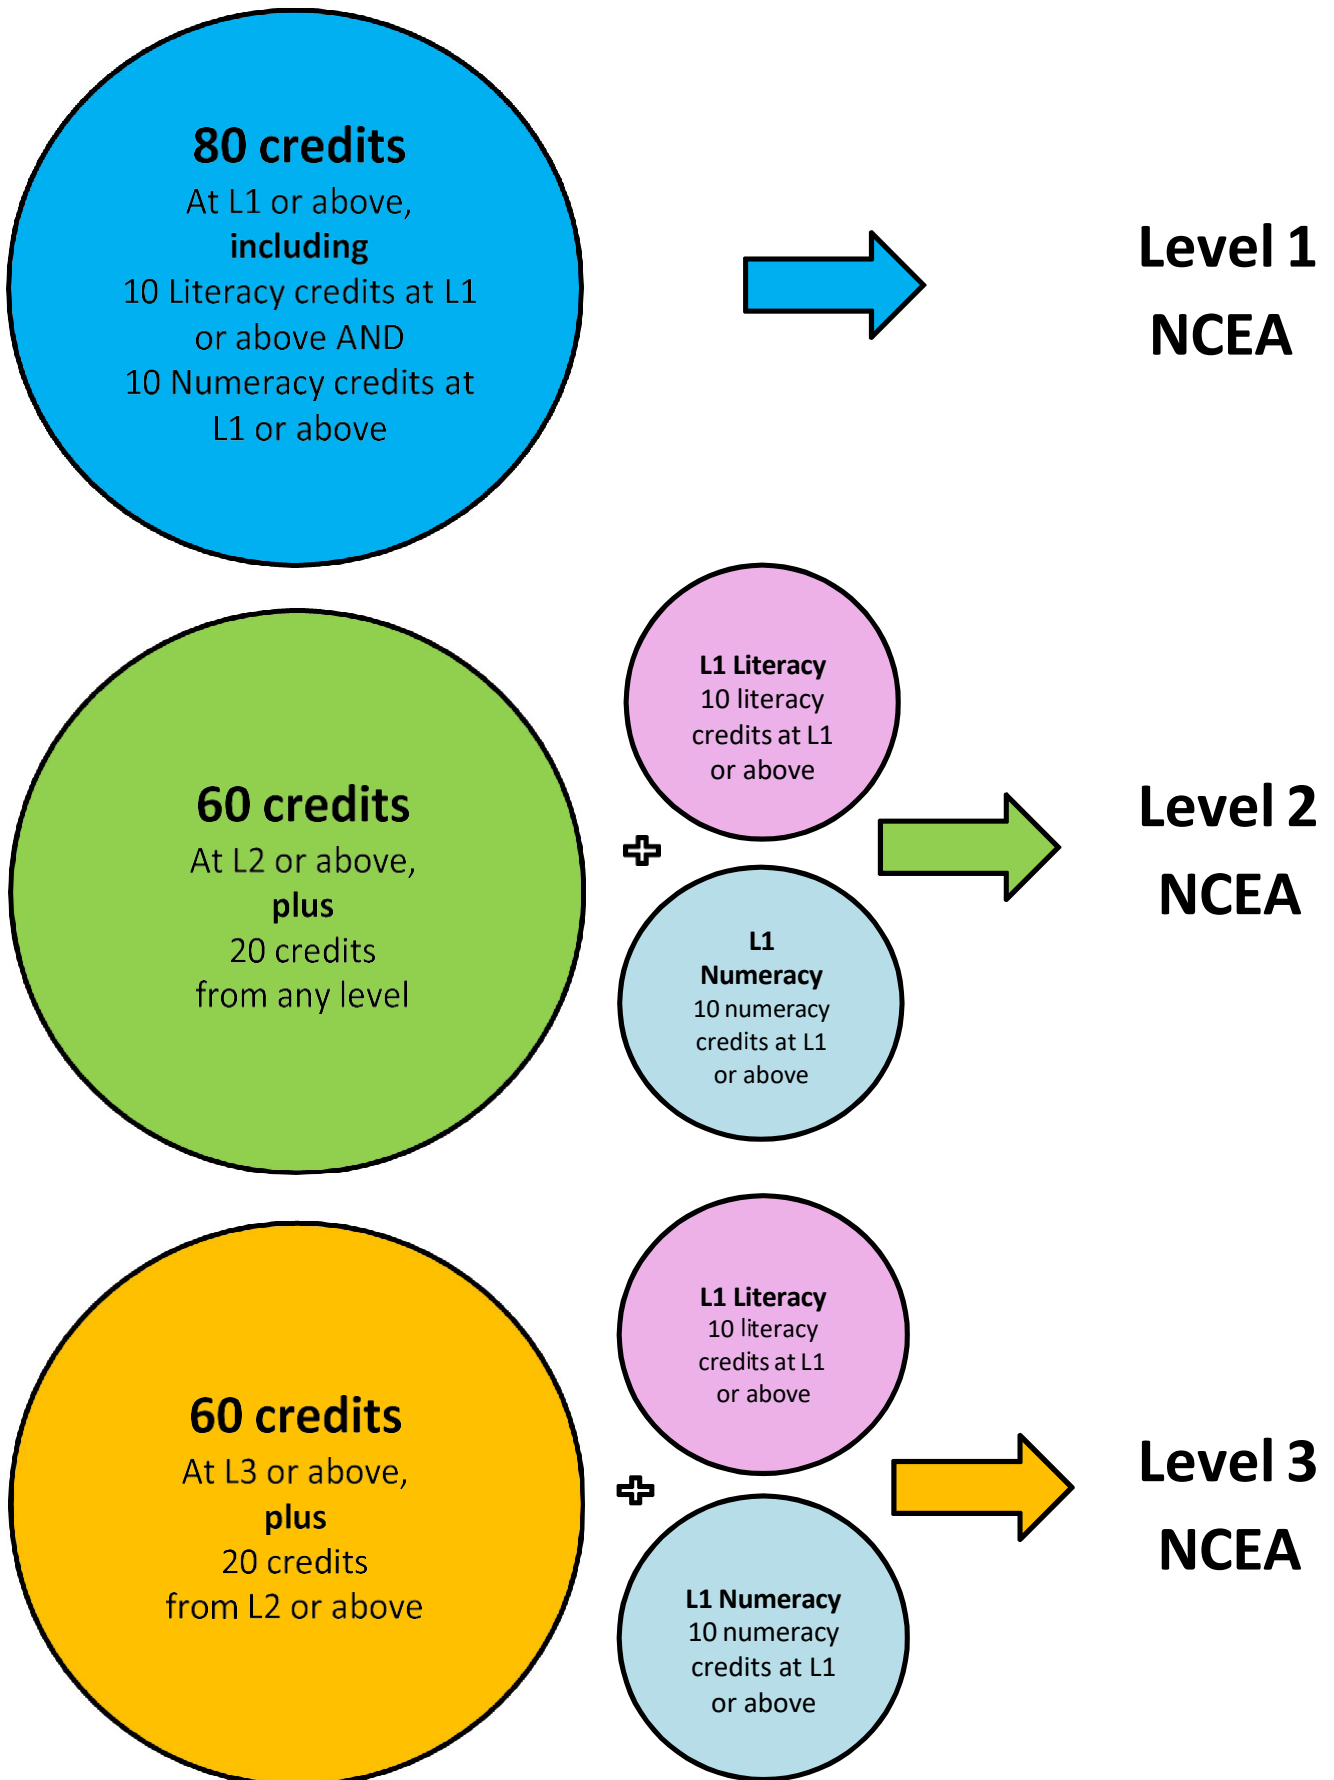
80 credits
At L1 or above, including 10 Literacy credits at L1 or above AND 10 Numeracy credits at L1 or above

Level 1 NCEA

60 credits
At L2 or above, plus 20 credits from any level

+

L1 Literacy
10 literacy credits at L1 or above

L1 Numeracy
10 numeracy credits at L1 or above

Level 2 NCEA

60 credits
At L3 or above, plus 20 credits from L2 or above

+

L1 Literacy
10 literacy credits at L1 or above

L1 Numeracy
10 numeracy credits at L1 or above

Level 3 NCEA